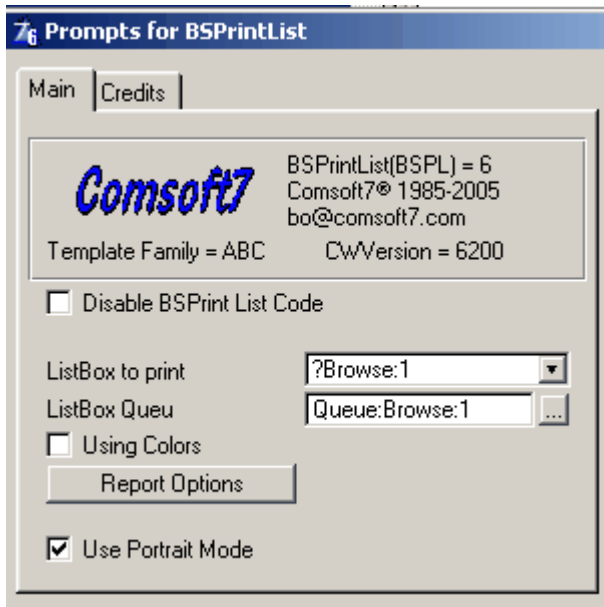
7₆ Prompts for BSPrintList

Main | Credits

Comsoft7

BSPrintList(BSPL) = 6
Comsoft7® 1985-2005
bo@comsoft7.com

Template Family = ABC    CWVersion = 6200

Disable BSPrint List Code

ListBox to print ?Browse:1
ListBox Queu Queue:Browse:1 ...
Using Colors
Report Options

Use Portrait Mode